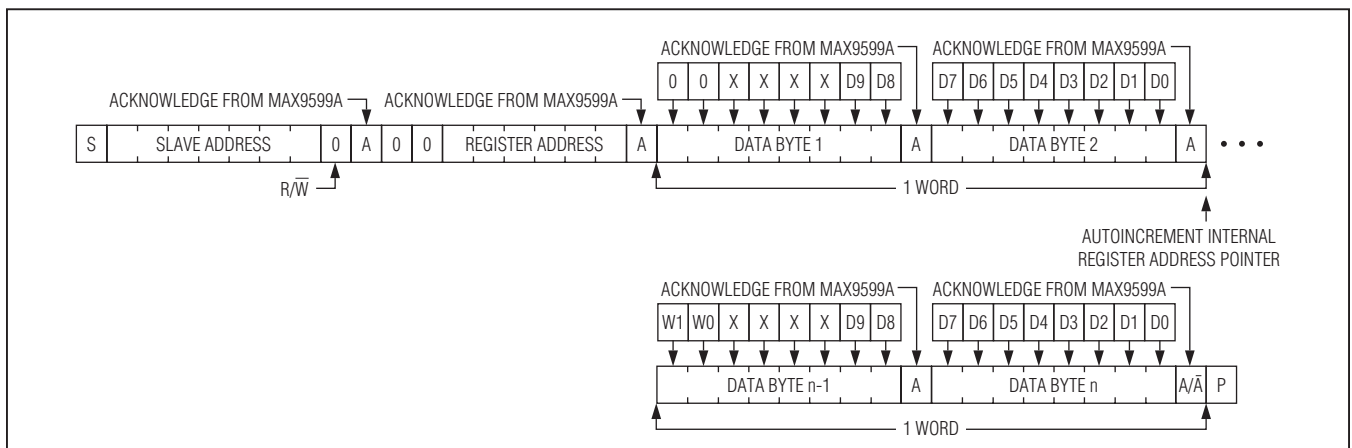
ACKNOWLEDGE FROM MAX9599A

ACKNOWLEDGE FROM MAX9599A

ACKNOWLEDGE FROM MAX9599A

ACKNOWLEDGE FROM MAX9599A

0 0 X X X X D9 D8

D7 D6 D5 D4 D3 D2 D1 D0

S SLAVE ADDRESS 0 A 0 0 REGISTER ADDRESS A DATA BYTE 1 A DATA BYTE 2 A • • •

$R/\overline{W}$

1 WORD

AUTOINCREMENT INTERNAL REGISTER ADDRESS POINTER

ACKNOWLEDGE FROM MAX9599A

ACKNOWLEDGE FROM MAX9599A

W1 W0 X X X X D9 D8

D7 D6 D5 D4 D3 D2 D1 D0

DATA BYTE n-1 A DATA BYTE n $A/\bar{A}$ P

1 WORD